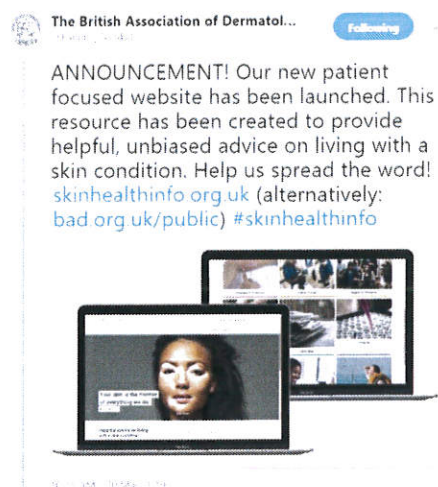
The British Association of Dermatol...

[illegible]

Following

ANNOUNCEMENT! Our new patient focused website has been launched. This resource has been created to provide helpful, unbiased advice on living with a skin condition. Help us spread the word! skinhealthinfo.org.uk (alternatively: bad.org.uk/public) #skinhealthinfo

Your skin is the mirror of everything we do

Helpful advice on living with a skin condition

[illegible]